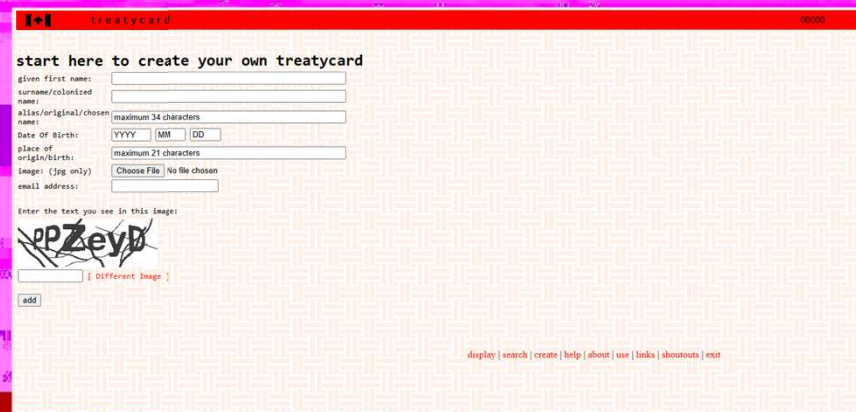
treatycard

00000

start here to create your own treatycard

given first name:

surname/colonized name:

alias/original/chosen name: maximum 34 characters

Date Of Birth: YYYY MM DD

place of origin/birth: maximum 21 characters

image: (jpg only) Choose File No file chosen

email address:

Enter the text you see in this image:

pPZeyD

[ Different Image ]

add

display | search | create | help | about | use | links | shoutouts | exit